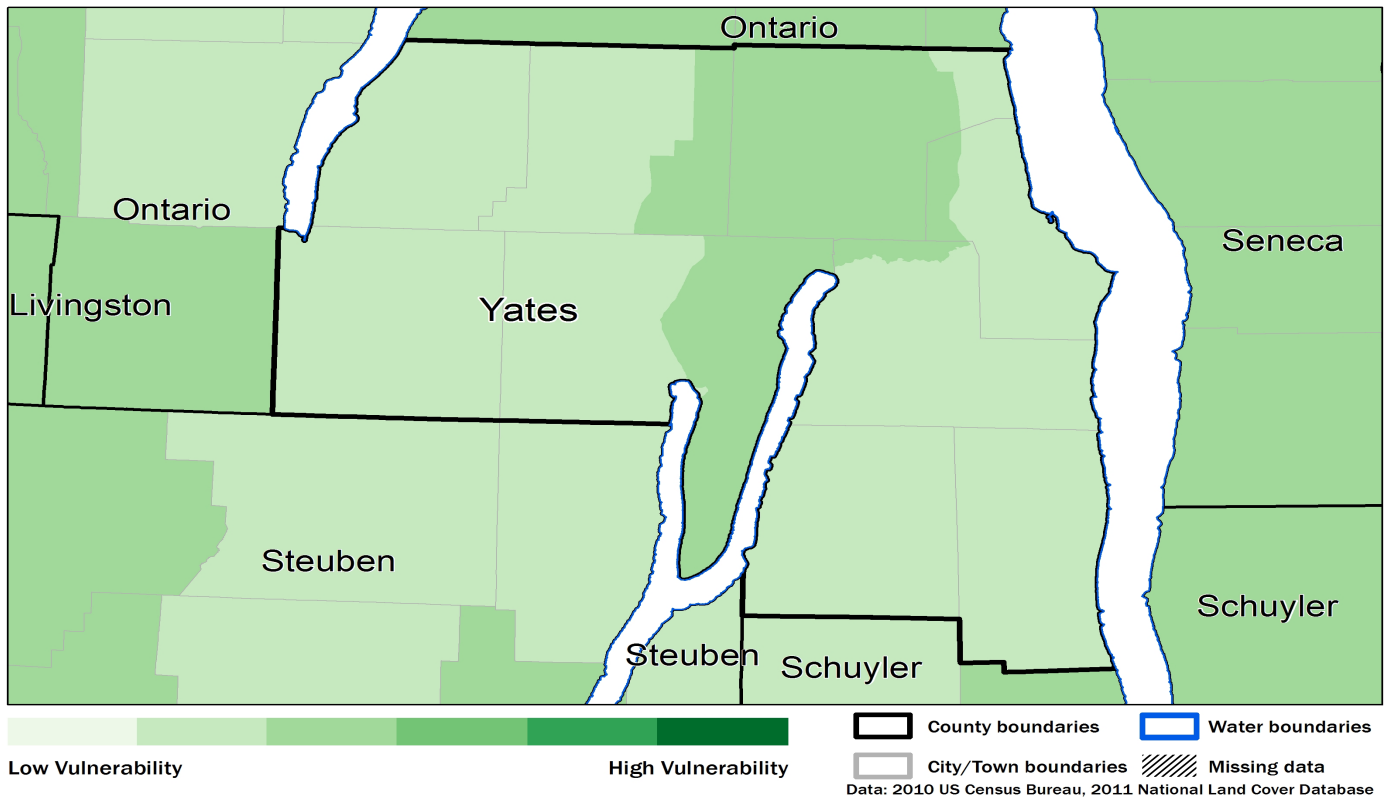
Ontario

Ontario

Seneca

Livingston

Yates

Steuben

Schuyler

Steuben

Schuyler

Low Vulnerability

High Vulnerability

County boundaries

Water boundaries

City/Town boundaries

Missing data

Data: 2010 US Census Bureau, 2011 National Land Cover Database